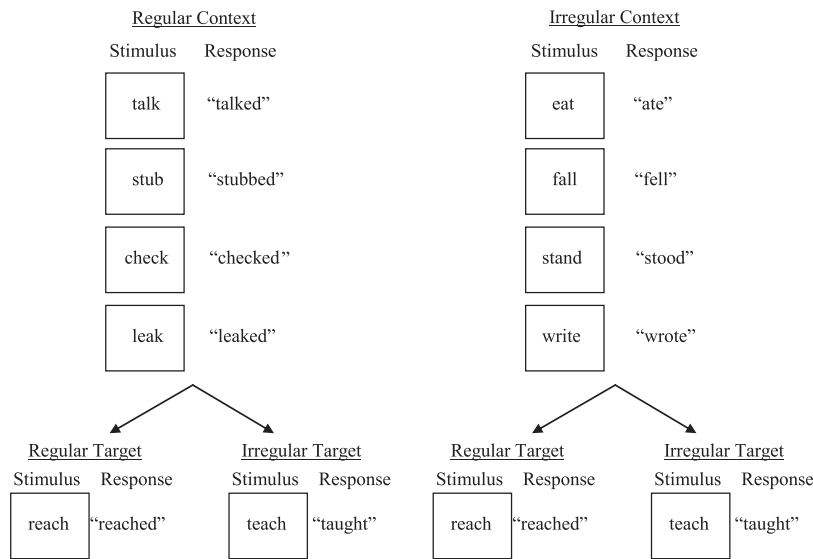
Regular Context

| Stimulus | Response |
|---|---|
| talk | "talked" |
| stub | "stubbed" |
| check | "checked" |
| leak | "leaked" |

Irregular Context

| Stimulus | Response |
|---|---|
| eat | "ate" |
| fall | "fell" |
| stand | "stood" |
| write | "wrote" |

Regular Target

| Stimulus | Response |
|---|---|
| reach | "reached" |

Irregular Target

| Stimulus | Response |
|---|---|
| teach | "taught" |

Regular Target

| Stimulus | Response |
|---|---|
| reach | "reached" |

Irregular Target

| Stimulus | Response |
|---|---|
| teach | "taught" |